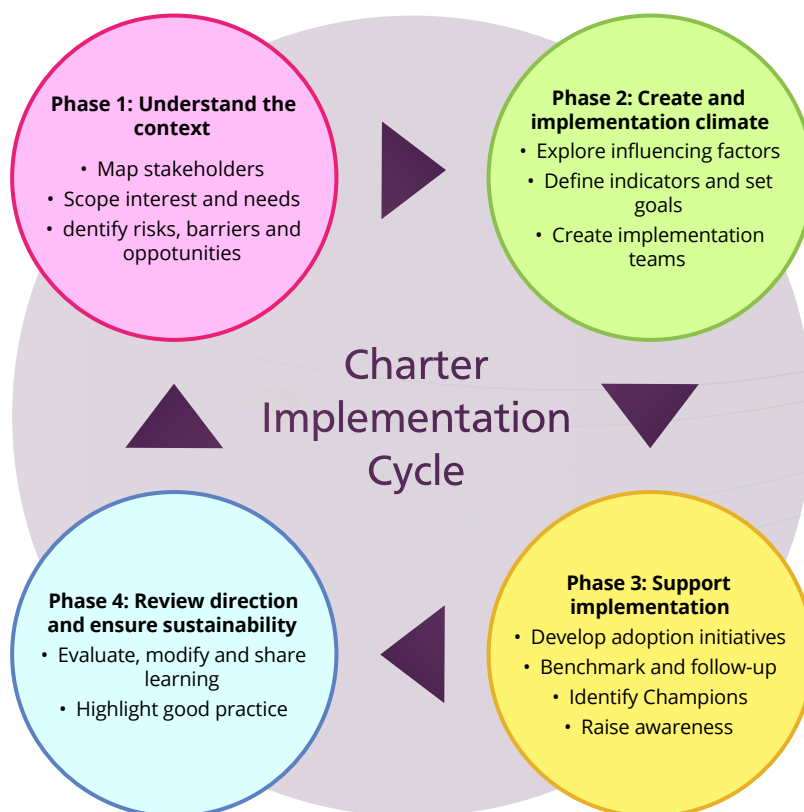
Phase 1: Understand the context

• Map stakeholders
• Scope interest and needs
• dentify risks, barriers and oppotunities

Phase 2: Create and implementation climate

• Explore influencing factors
• Define indicators and set goals
• Create implementation teams

Charter Implementation Cycle

Phase 4: Review direction and ensure sustainability

• Evaluate, modify and share learning
• Highlight good practice

Phase 3: Support implementation

• Develop adoption initiatives
• Benchmark and follow-up
• Identify Champions
• Raise awareness